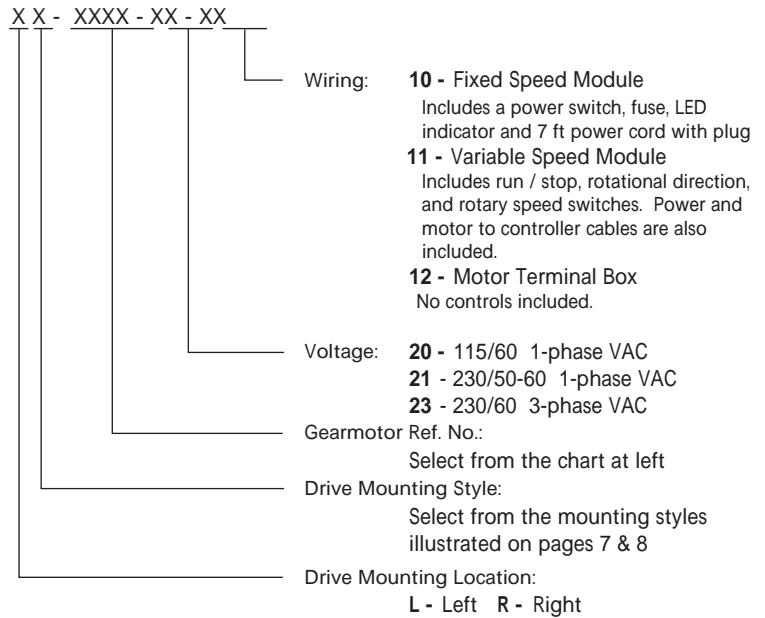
X X - XXXX - XX - XX

Wiring: **10 -** Fixed Speed Module
Includes a power switch, fuse, LED indicator and 7 ft power cord with plug
**11 -** Variable Speed Module
Includes run / stop, rotational direction, and rotary speed switches. Power and motor to controller cables are also included.
**12 -** Motor Terminal Box
No controls included.

Voltage: **20 -** 115/60 1-phase VAC
**21** - 230/50-60 1-phase VAC
**23** - 230/60 3-phase VAC

Gearmotor Ref. No.:
Select from the chart at left

Drive Mounting Style:
Select from the mounting styles illustrated on pages 7 & 8

Drive Mounting Location:
**L -** Left **R -** Right